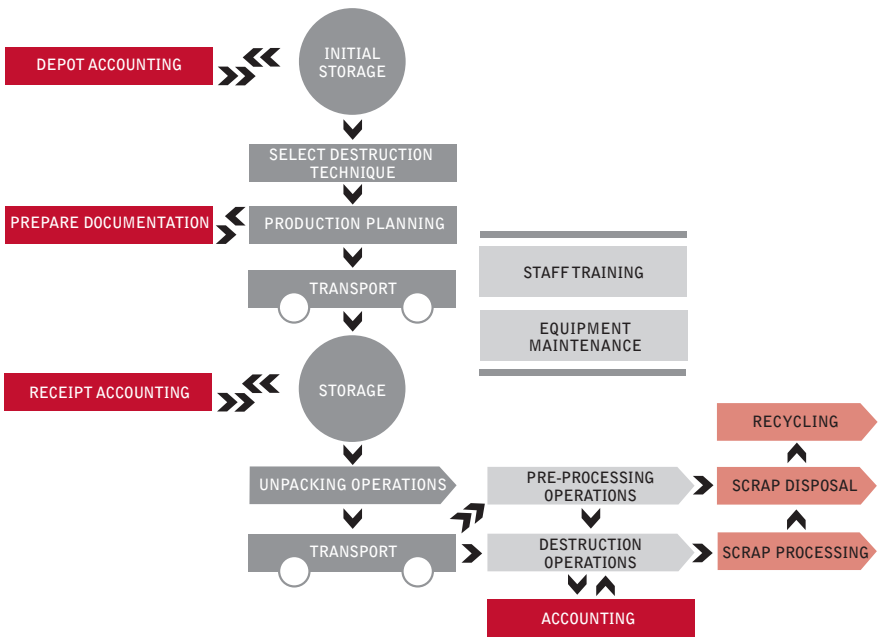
DEPOT ACCOUNTING

INITIAL STORAGE

SELECT DESTRUCTION TECHNIQUE

PREPARE DOCUMENTATION

PRODUCTION PLANNING

STAFF TRAINING

TRANSPORT

EQUIPMENT MAINTENANCE

RECEIPT ACCOUNTING

STORAGE

RECYCLING

UNPACKING OPERATIONS

PRE-PROCESSING OPERATIONS

SCRAP DISPOSAL

TRANSPORT

DESTRUCTION OPERATIONS

SCRAP PROCESSING

ACCOUNTING